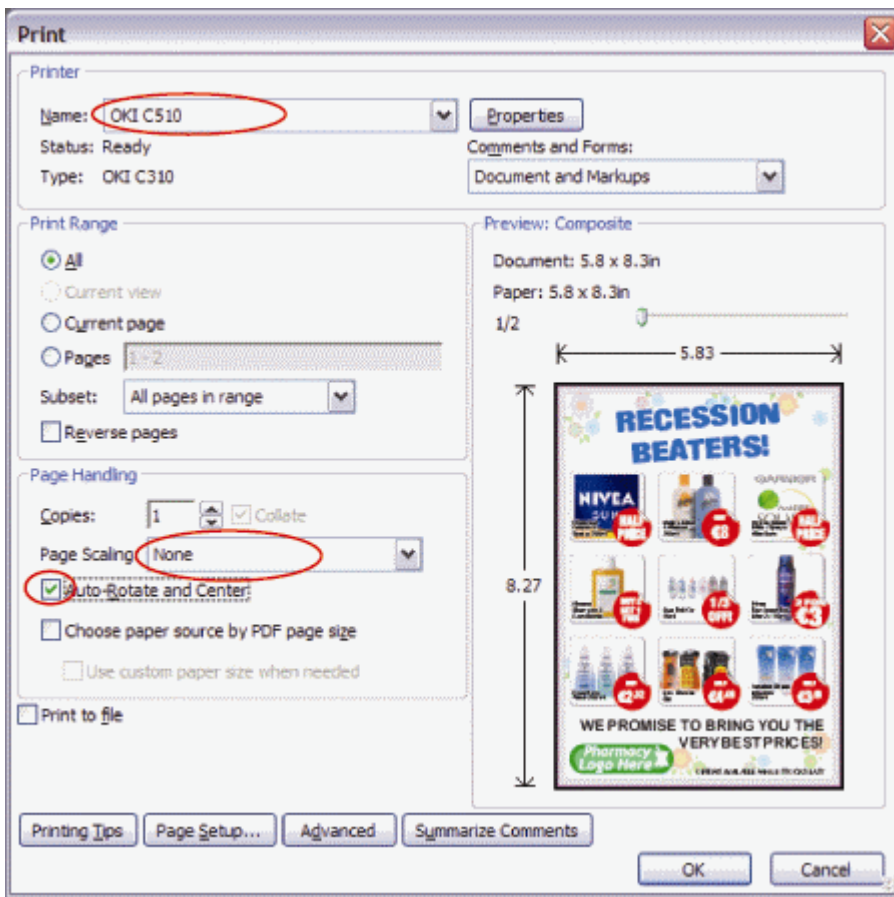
Print

Printer

Name: OKI C510

Properties

Status: Ready

Comments and Forms:

Type: OKI C310

Document and Markups

Print Range

All

Current view

Current page

Pages 1 - 2

Subset: All pages in range

Reverse pages

Preview: Composite

Document: 5.8 x 8.3in

Paper: 5.8 x 8.3in

1/2

5.83

8.27

RECESSION BEATERS!

NIVEA

GARNIER

HALF PRICE

€8

HALF PRICE

€3

WE PROMISE TO BRING YOU THE VERY BEST PRICES!

Pharmacy Logo Here

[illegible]

Page Handling

Copies: 1

Collate

Page Scaling: None

Auto-Rotate and Center

Choose paper source by PDF page size

Use custom paper size when needed

Print to file

Printing Tips

Page Setup...

Advanced

Summarize Comments

OK

Cancel